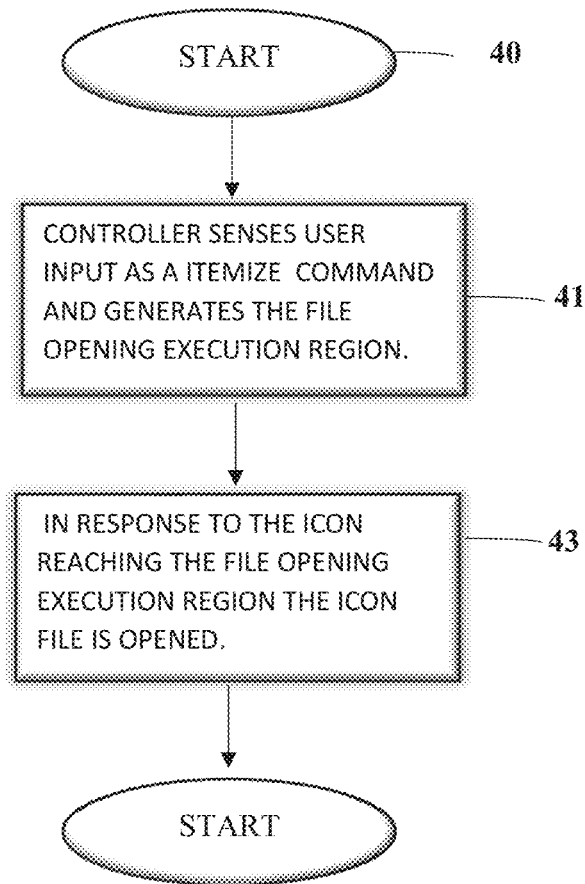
START

40

CONTROLLER SENSES USER INPUT AS A ITEMIZE COMMAND AND GENERATES THE FILE OPENING EXECUTION REGION.

41

IN RESPONSE TO THE ICON REACHING THE FILE OPENING EXECUTION REGION THE ICON FILE IS OPENED.

43

START